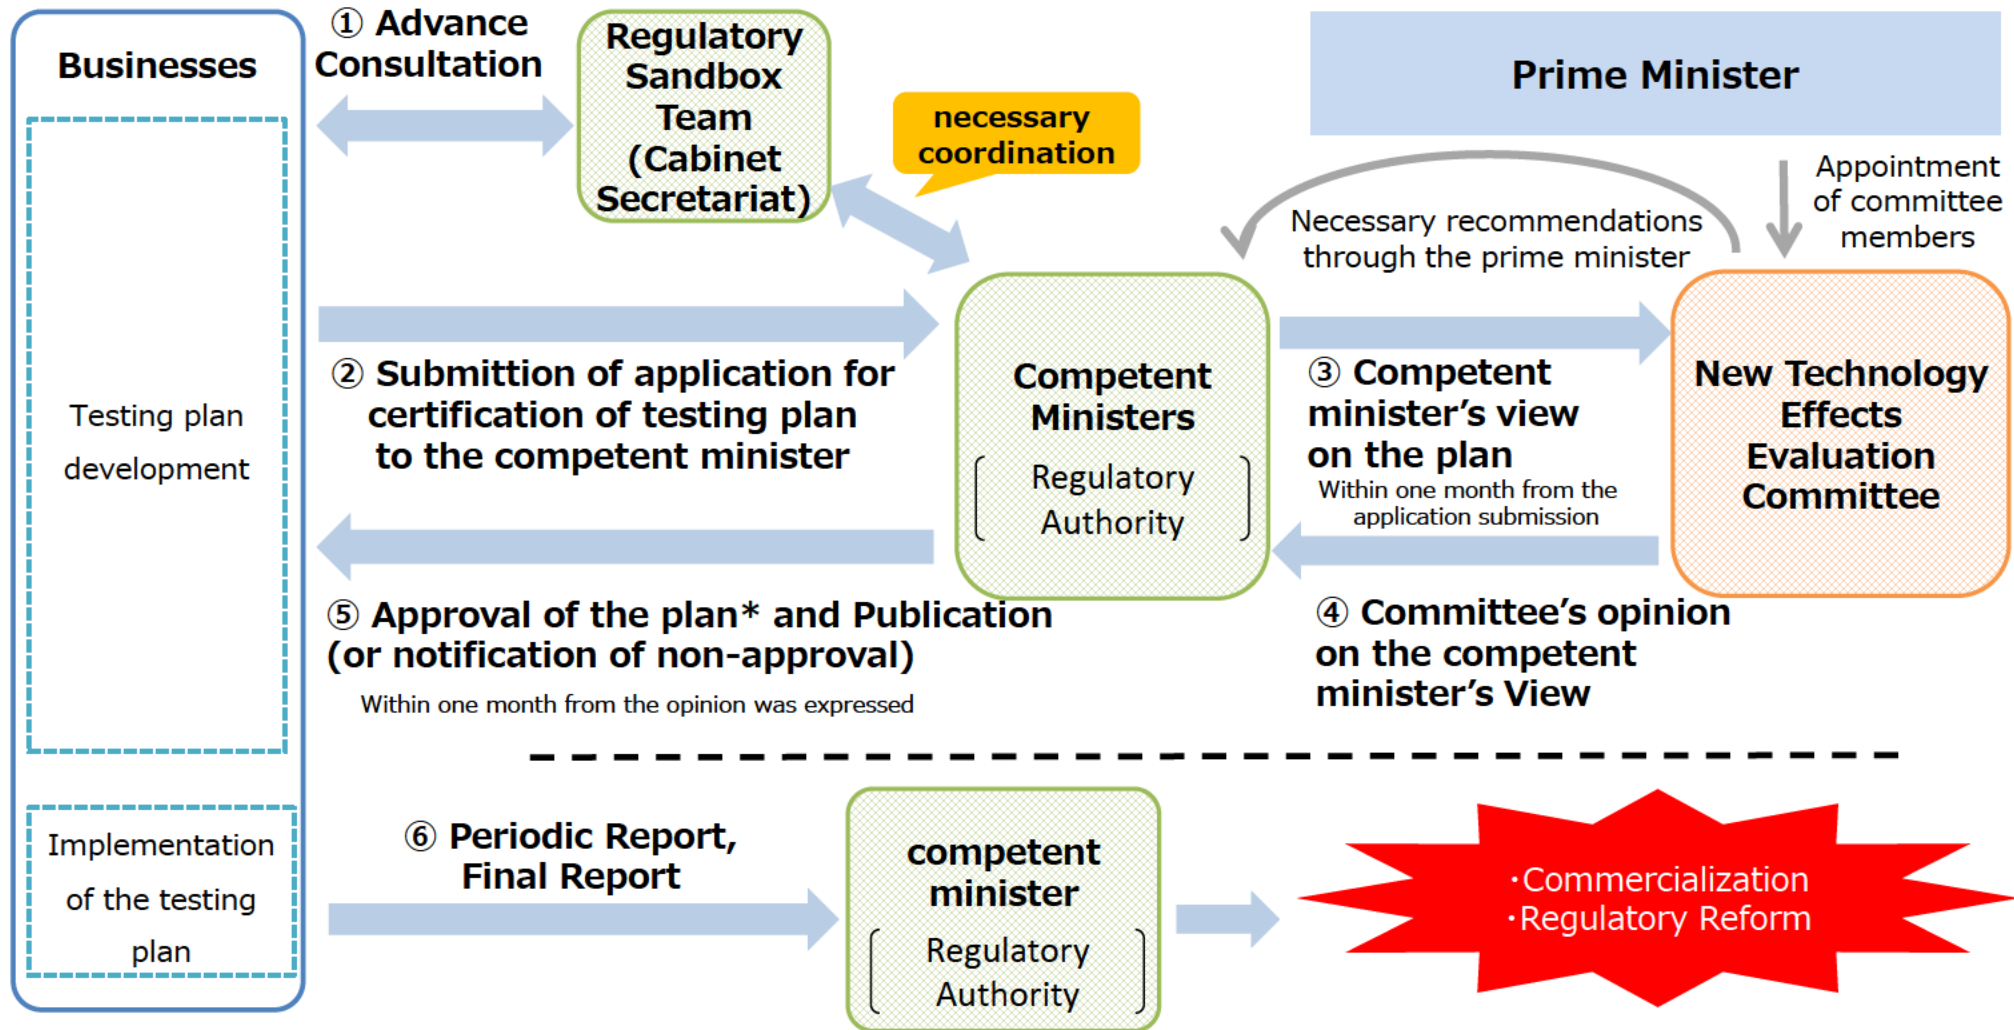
Businesses

Testing plan development

Implementation of the testing plan

① Advance Consultation

Regulatory Sandbox Team (Cabinet Secretariat)

necessary coordination

Prime Minister

Appointment of committee members

Necessary recommendations through the prime minister

② Submittion of application for certification of testing plan to the competent minister

Competent Ministers
Regulatory Authority

③ Competent minister's view on the plan
Within one month from the application submission

New Technology Effects Evaluation Committee

⑤ Approval of the plan* and Publication (or notification of non-approval)
Within one month from the opinion was expressed

④ Committee's opinion on the competent minister's View

⑥ Periodic Report, Final Report

competent minister
Regulatory Authority

·Commercialization
·Regulatory Reform